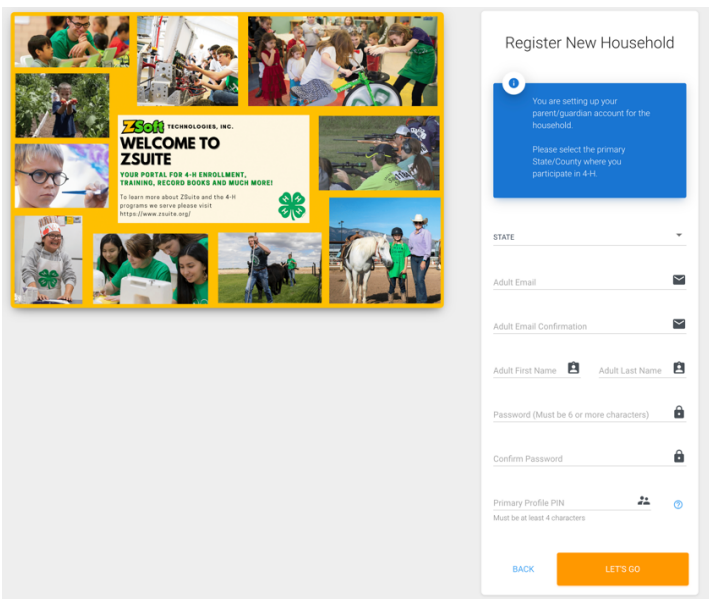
ZSoft TECHNOLOGIES, INC.
WELCOME TO ZSUITE

YOUR PORTAL FOR 4-H ENROLLMENT, TRAINING, RECORD BOOKS AND MUCH MORE!

To learn more about ZSuite and the 4-H programs we serve please visit https://www.zsuite.org/

Register New Household

You are setting up your parent/guardian account for the household.

Please select the primary State/County where you participate in 4-H.

STATE

Adult Email

Adult Email Confirmation

Adult First Name

Adult Last Name

Password (Must be 6 or more characters)

Confirm Password

Primary Profile PIN

Must be at least 4 characters

BACK

LET'S GO